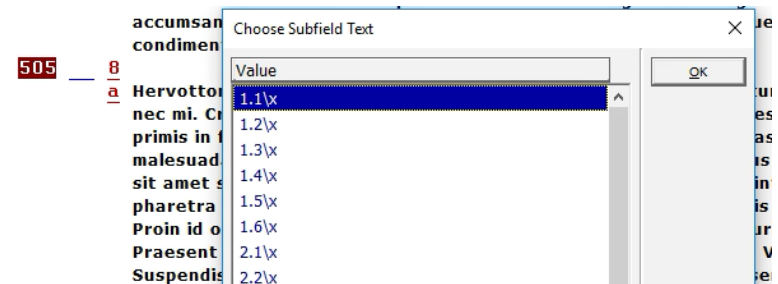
accumsan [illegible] ue
condimen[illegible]

505 __ 8
a Hervottor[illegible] ur
nec mi. Cr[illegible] es
primis in f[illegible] as
malesuad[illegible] us
sit amet s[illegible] in
pharetra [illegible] is
Proin id o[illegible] ur
Praesent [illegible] V
Suspendis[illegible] se

Choose Subfield Text ×

Value

1.1\x
1.2\x
1.3\x
1.4\x
1.5\x
1.6\x
2.1\x
2.2\x

OK